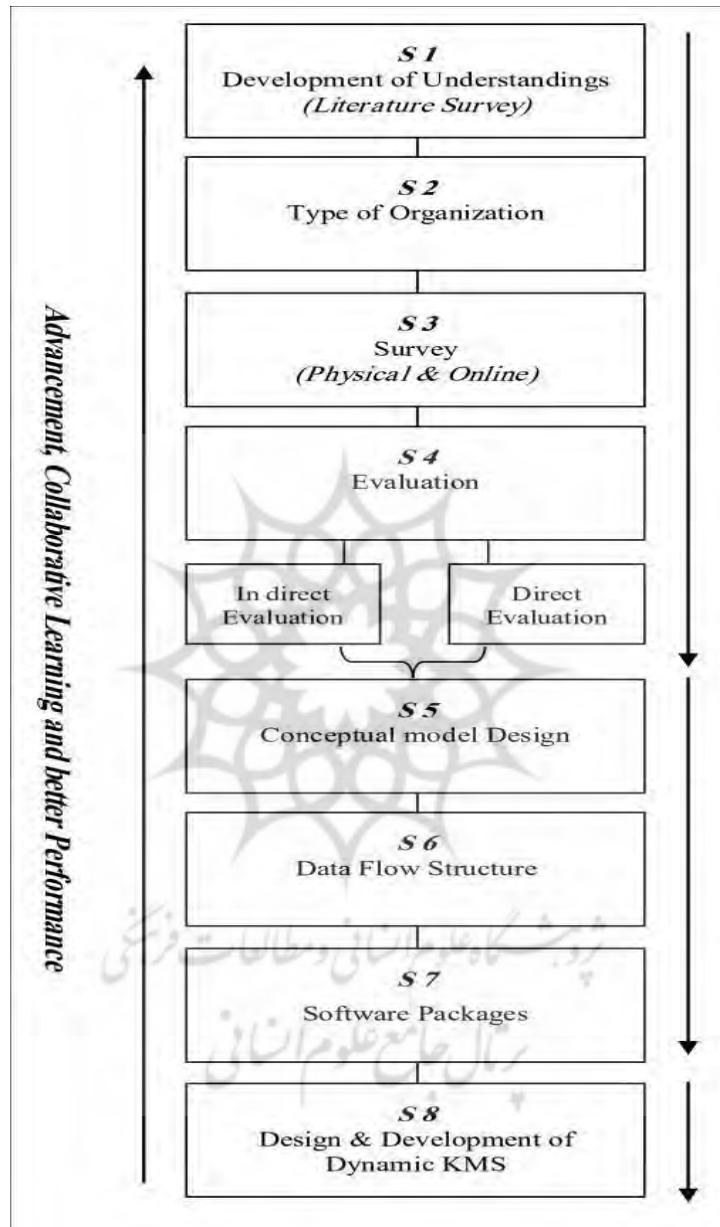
S 1
Development of Understandings
(Literature Survey)

S 2
Type of Organization

S 3
Survey
(Physical & Online)

S 4
Evaluation

In direct Evaluation

Direct Evaluation

S 5
Conceptual model Design

S 6
Data Flow Structure

S 7
Software Packages

S 8
Design & Development of Dynamic KMS

Advancement, Collaborative Learning and better Performance

پژوهشگاه علوم انسانی و مطالعات فرهنگی
پرتال جامع علوم انسانی